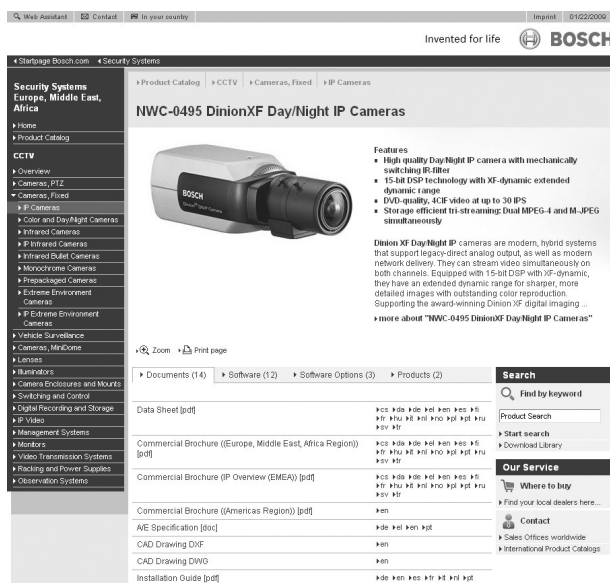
Web Assistant Contact In your country Imprint 01/22/2009

Invented for life BOSCH

◂Startpage Bosch.com ◂Security Systems

Security Systems Europe, Middle East, Africa

▸Home
▸Product Catalog

CCTV
▸Overview
▸Cameras, PTZ
▾Cameras, Fixed
▸IP Cameras
▸Color and Day/Night Cameras
▸Infrared Cameras
▸IP Infrared Cameras
▸Infrared Bullet Cameras
▸Monochrome Cameras
▸Prepackaged Cameras
▸Extreme Environment Cameras
▸IP Extreme Environment Cameras
▸Vehicle Surveillance
▸Cameras, MiniDome
▸Lenses
▸Illuminators
▸Camera Enclosures and Mounts
▸Switching and Control
▸Digital Recording and Storage
▸IP Video
▸Management Systems
▸Monitors
▸Video Transmission Systems
▸Racking and Power Supplies
▸Observation Systems

▸Product Catalog ▸CCTV ▸Cameras, Fixed ▸IP Cameras

NWC-0495 DinionXF Day/Night IP Cameras

BOSCH

Features
▪ High quality Day/Night IP camera with mechanically switching IR-filter
▪ 15-bit DSP technology with XF-dynamic extended dynamic range
▪ DVD-quality, 4CIF video at up to 30 IPS
▪ Storage efficient tri-streaming: Dual MPEG-4 and M-JPEG simultaneously

Dinion XF Day/Night IP cameras are modern, hybrid systems that support legacy-direct analog output, as well as modern network delivery. They can stream video simultaneously on both channels. Equipped with 15-bit DSP with XF-dynamic, they have an extended dynamic range for sharper, more detailed images with outstanding color reproduction. Supporting the award-winning Dinion XF digital imaging ...

▸more about "NWC-0495 DinionXF Day/Night IP Cameras"

▸Zoom ▸Print page

▸Documents (14) ▸Software (12) ▸Software Options (3) ▸Products (2)

| | |
|---|---|
| Data Sheet [pdf] | ▸cs ▸da ▸de ▸el ▸en ▸es ▸fi ▸fr ▸hu ▸it ▸nl ▸no ▸pl ▸pt ▸ru ▸sv ▸tr |
| Commercial Brochure ((Europe, Middle East, Africa Region)) [pdf] | ▸cs ▸da ▸de ▸el ▸en ▸es ▸fi ▸fr ▸hu ▸it ▸nl ▸no ▸pl ▸pt ▸ru ▸sv ▸tr |
| Commercial Brochure (IP Overview (EMEA)) [pdf] | ▸cs ▸da ▸de ▸el ▸en ▸es ▸fi ▸fr ▸hu ▸it ▸nl ▸no ▸pl ▸pt ▸ru ▸sv ▸tr |
| Commercial Brochure ((Americas Region)) [pdf] | ▸en |
| A/E Specification [doc] | ▸de ▸el ▸en ▸pt |
| CAD Drawing DXF | ▸en |
| CAD Drawing DWG | ▸en |
| Installation Guide [pdf] | ▸de ▸en ▸es ▸fr ▸it ▸nl ▸pt |

Search
Find by keyword
Product Search
▸Start search
▸Download Library

Our Service
Where to buy
▸Find your local dealers here...
Contact
▸Sales Offices worldwide
▸International Product Catalogs